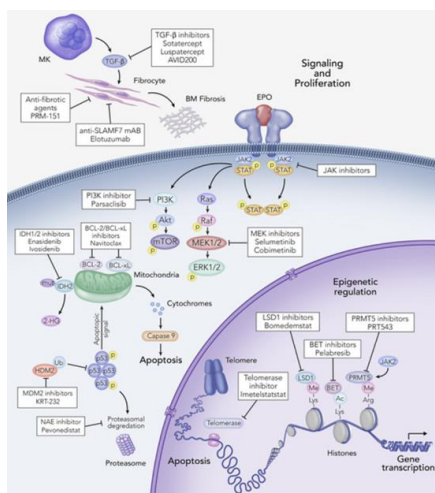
MK

TGF-β

TGF-β inhibitors
Sotatercept
Luspatercept
AVID200

Fibrocyte

Anti-fibrotic agents
PRM-151

BM Fibrosis

anti-SLAMF7 mAB
Elotuzumab

Signaling and Proliferation

EPO

JAK2
JAK2
STAT
STAT
P
P

JAK inhibitors

STAT
STAT
P
P

PI3K inhibitor
Parsaclisib

PI3K

Ras

Akt

Raf

mTOR

MEK1/2

MEK inhibitors
Selumetinib
Cobimetinib

ERK1/2

IDH1/2 inhibitors
Enasidenib
Ivosidenib

BCL-2/BCL-xL inhibitors
Navitoclax

BCL-2
BCL-xL

IDH2

Mitochondria

2-HG

Cytochromes

Apoptotic signal

Capase 9

Apoptosis

Ub

HDM2

p53
p53
p53

MDM2 inhibitors
KRT-232

NAE inhibitor
Pevonedistat

Proteasomal degradation

Proteasome

Epigenetic regulation

Telomere

LSD1 inhibitors
Bomedemstat

BET inhibitors
Pelabresib

PRMT5 inhibitors
PRT543

JAK2

Telomerase inhibitor
Imetelstatstat

LSD1
Me
Lys

BET
Ac
Lys

PRMT5
Me
Arg

Telomerase

Apoptosis

Histones

Gene transcription